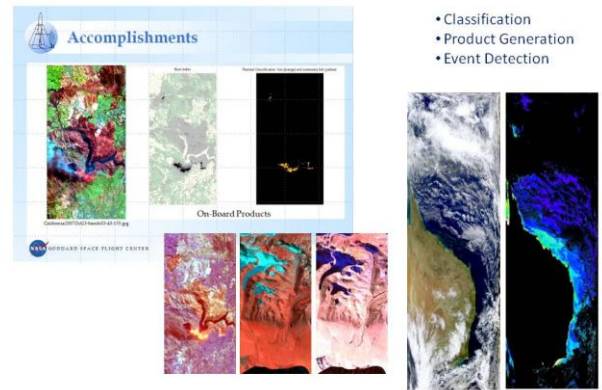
Accomplishments

Burn Index

Thermal Classification: hot (orange) and extremely hot (yellow)

California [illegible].jpg

On-Board Products

NASA GODDARD SPACE FLIGHT CENTER

• Classification
• Product Generation
• Event Detection